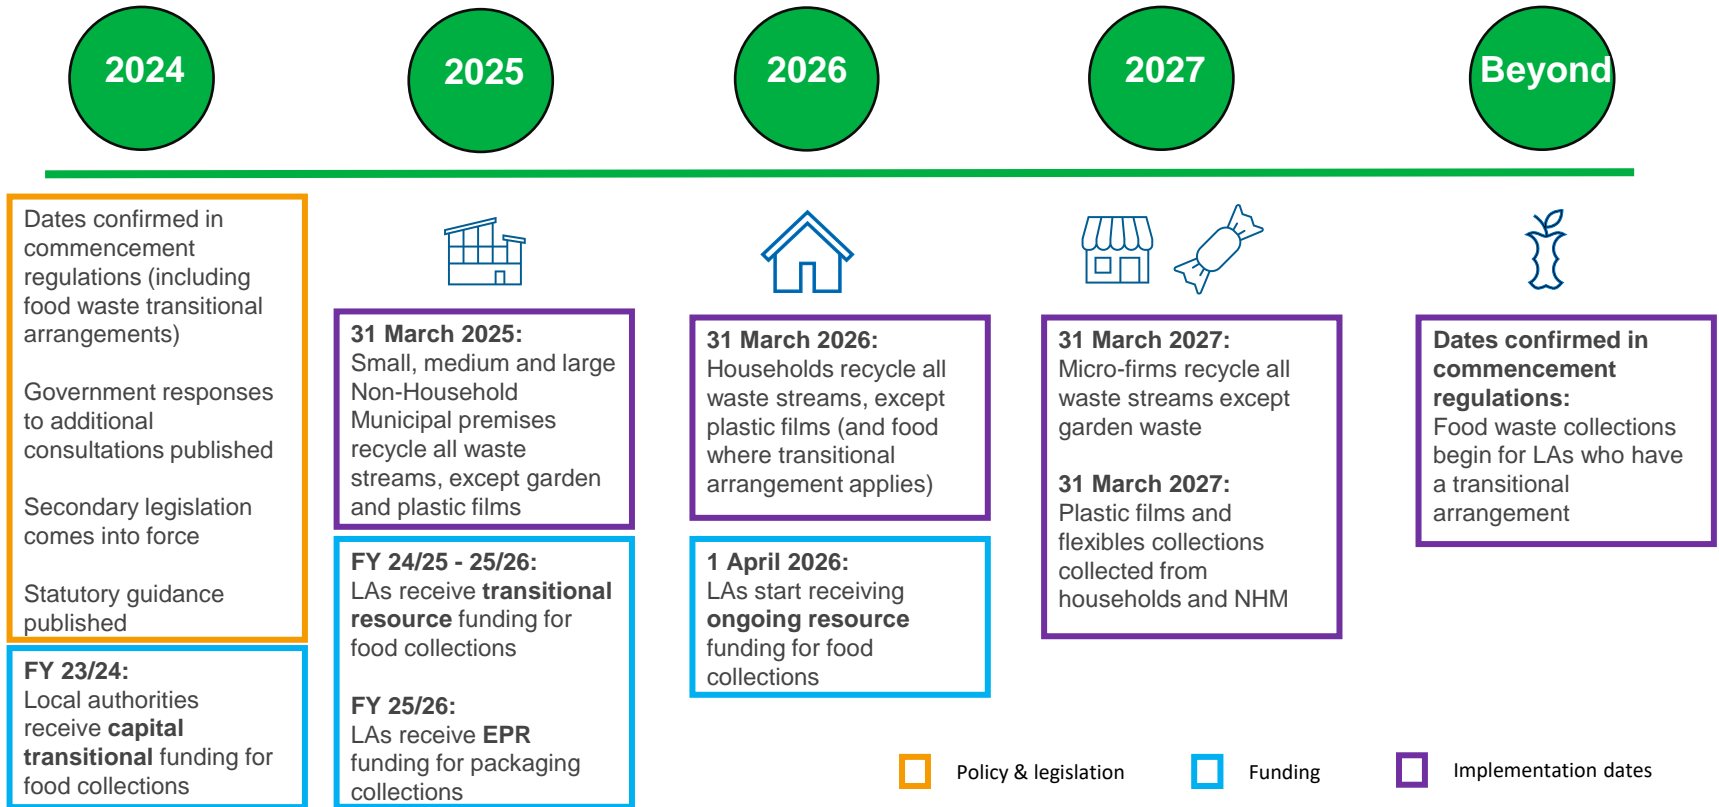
2024

2025

2026

2027

Beyond

Dates confirmed in commencement regulations (including food waste transitional arrangements)

Government responses to additional consultations published

Secondary legislation comes into force

Statutory guidance published

FY 23/24:
Local authorities receive **capital transitional** funding for food collections

31 March 2025:
Small, medium and large Non-Household Municipal premises recycle all waste streams, except garden and plastic films

FY 24/25 - 25/26:
LAs receive **transitional resource** funding for food collections

FY 25/26:
LAs receive **EPR** funding for packaging collections

31 March 2026:
Households recycle all waste streams, except plastic films (and food where transitional arrangement applies)

1 April 2026:
LAs start receiving **ongoing resource** funding for food collections

31 March 2027:
Micro-firms recycle all waste streams except garden waste

31 March 2027:
Plastic films and flexibles collections collected from households and NHM

Dates confirmed in commencement regulations:
Food waste collections begin for LAs who have a transitional arrangement

Policy & legislation

Funding

Implementation dates